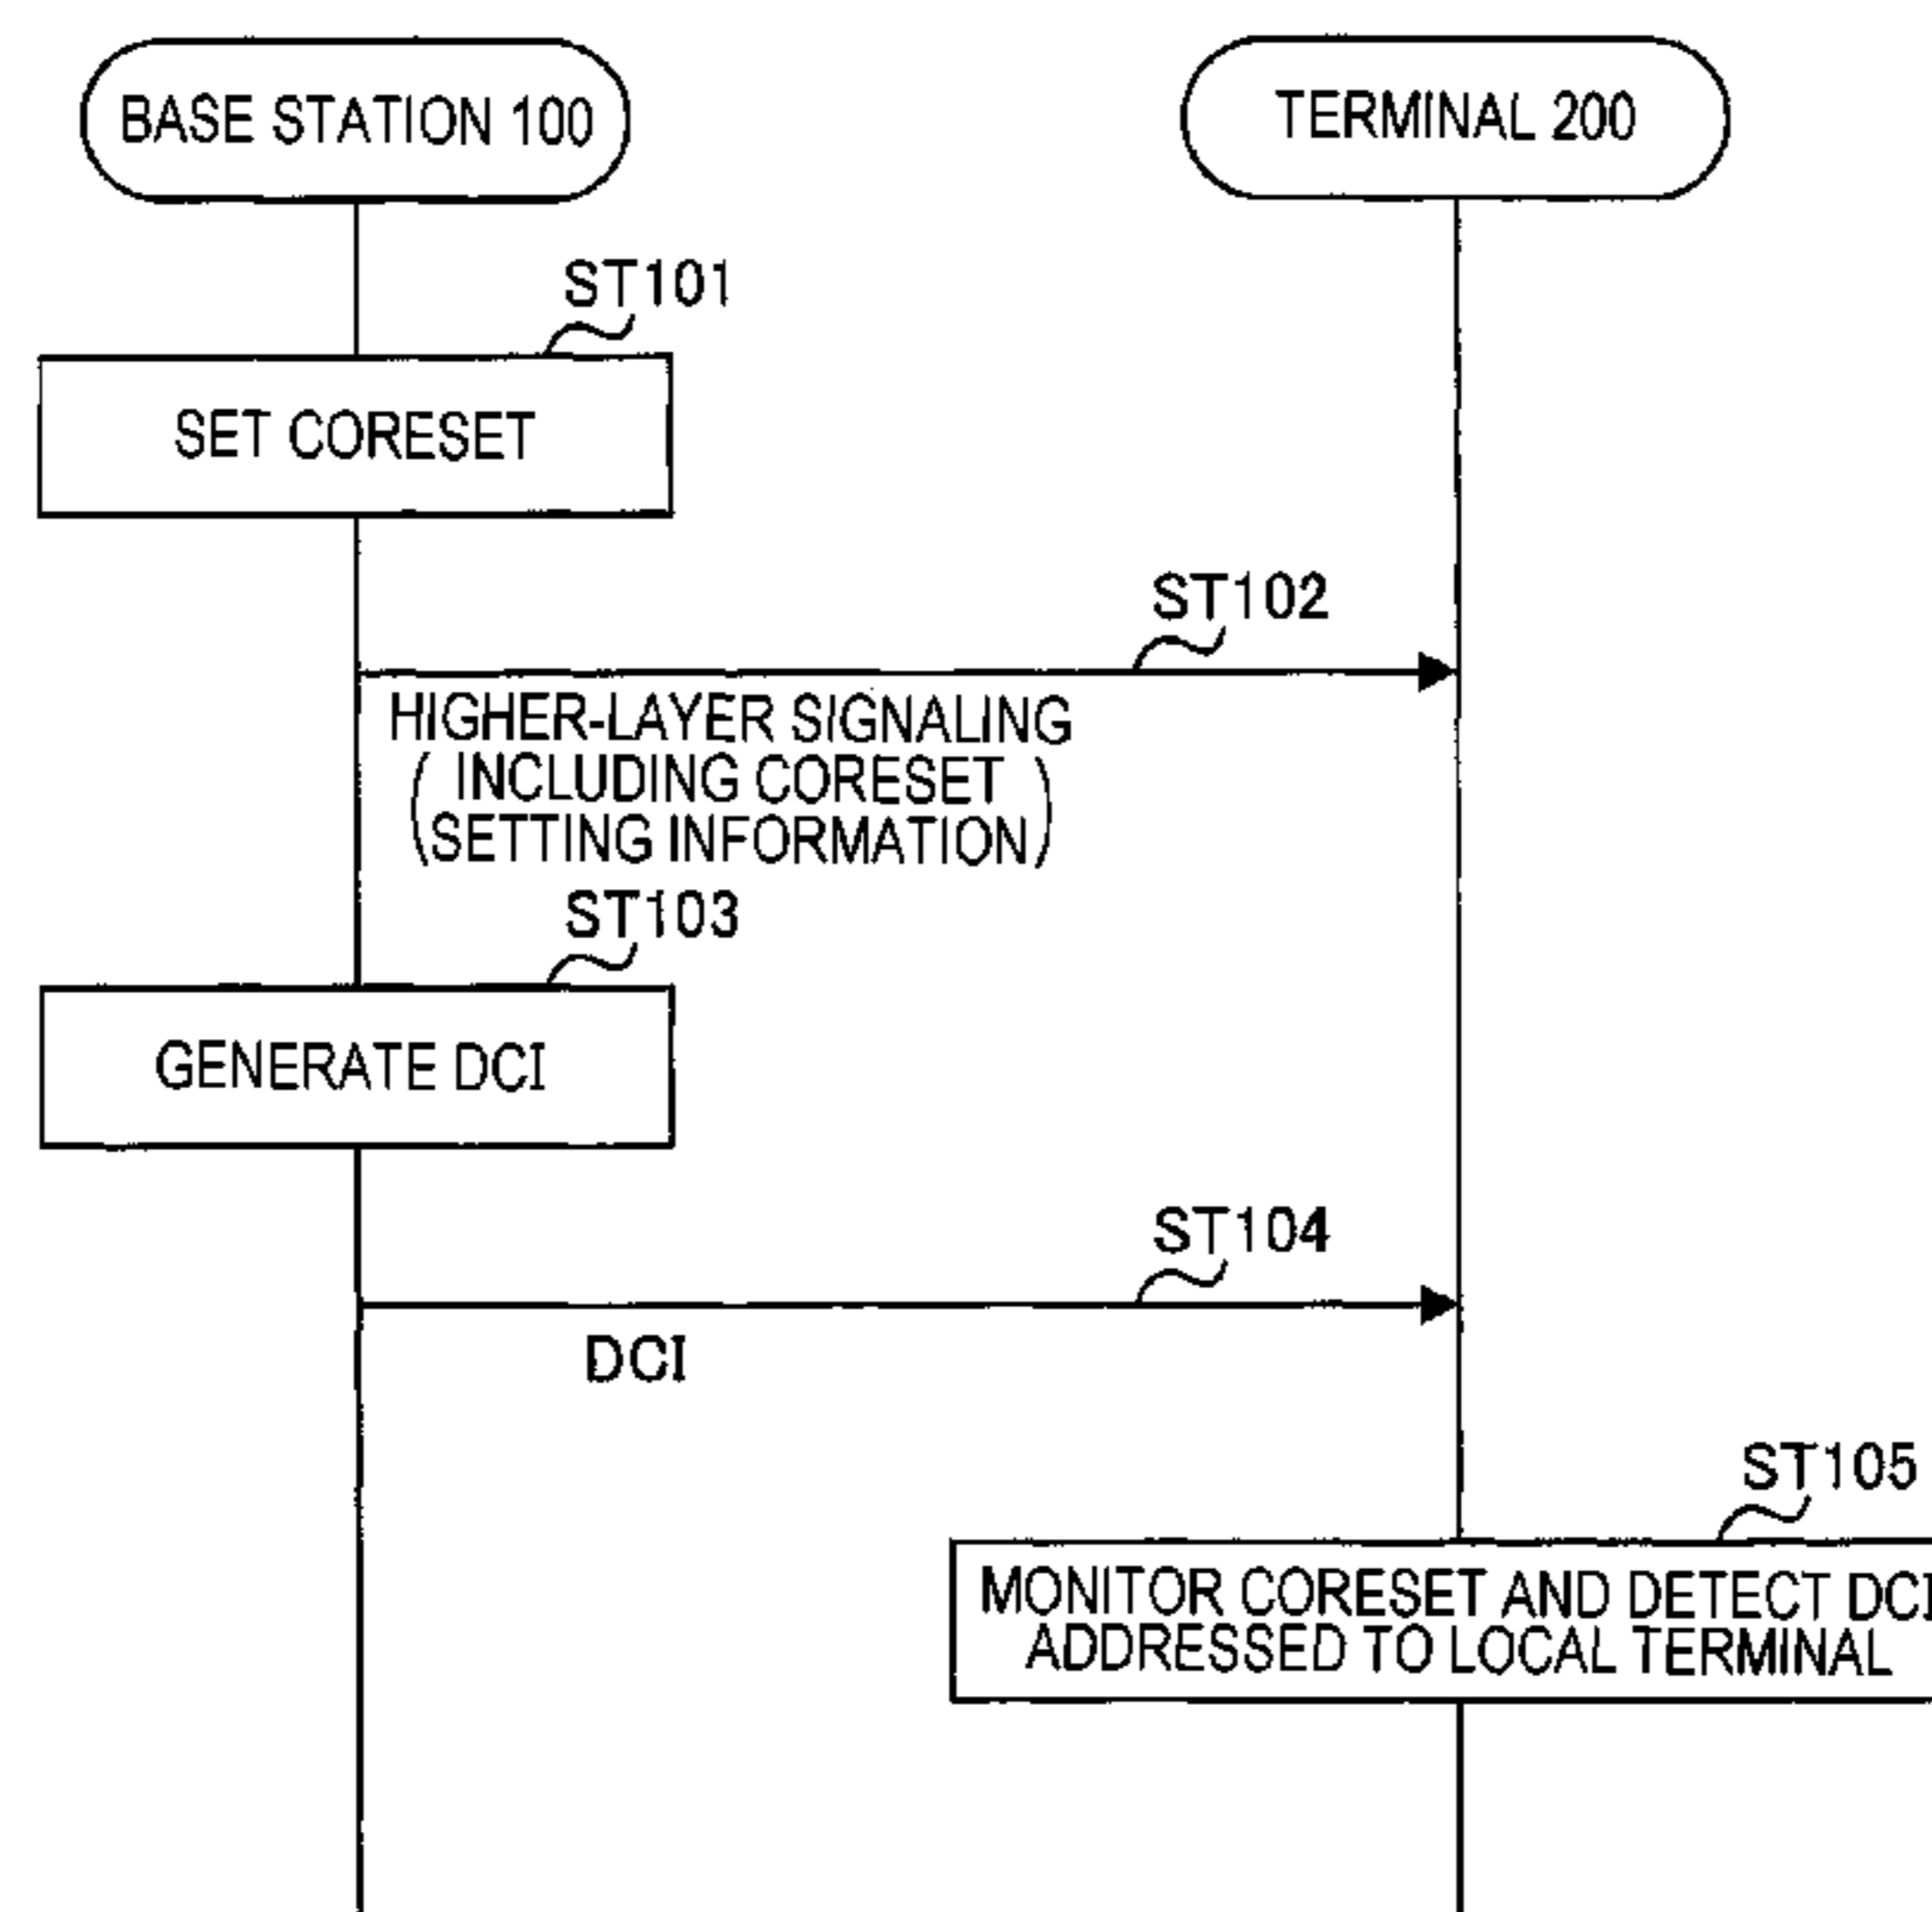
BASE STATION 100

TERMINAL 200

ST101

SET CORESET

ST102

HIGHER-LAYER SIGNALING (INCLUDING CORESET SETTING INFORMATION)

ST103

GENERATE DCI

ST104

DCI

ST105

MONITOR CORESET AND DETECT DCI ADDRESSED TO LOCAL TERMINAL